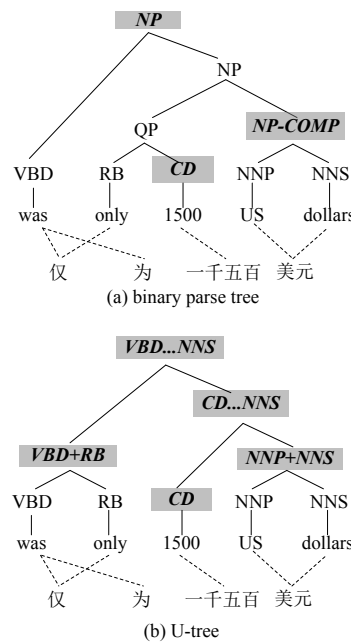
NP
NP
QP
NP-COMP
VBD
RB
CD
NNP
NNS
was
only
1500
US
dollars
仅
为
一千五百
美元
(a) binary parse tree

VBD...NNS
CD...NNS
VBD+RB
NNP+NNS
VBD
RB
CD
NNP
NNS
was
only
1500
US
dollars
仅
为
一千五百
美元
(b) U-tree